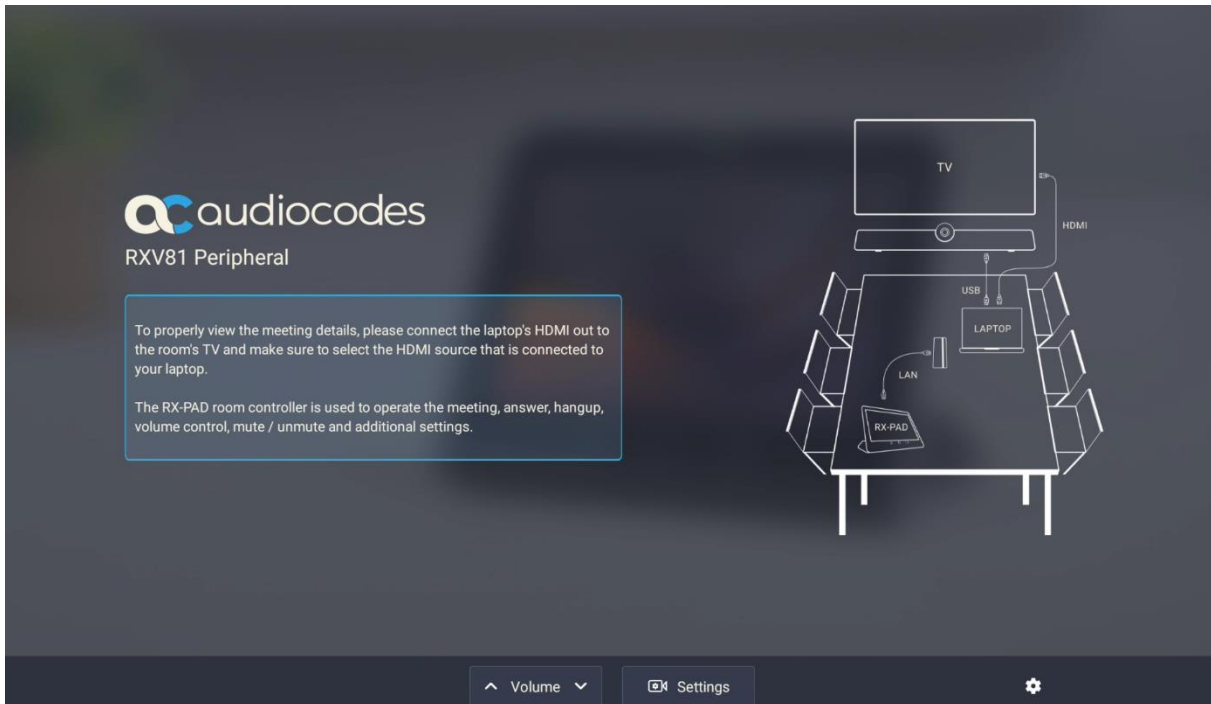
audiocodes
RXV81 Peripheral

To properly view the meeting details, please connect the laptop's HDMI out to the room's TV and make sure to select the HDMI source that is connected to your laptop.

The RX-PAD room controller is used to operate the meeting, answer, hangup, volume control, mute / unmute and additional settings.

TV
HDMI
USB
LAPTOP
LAN
RX-PAD

Volume
Settings